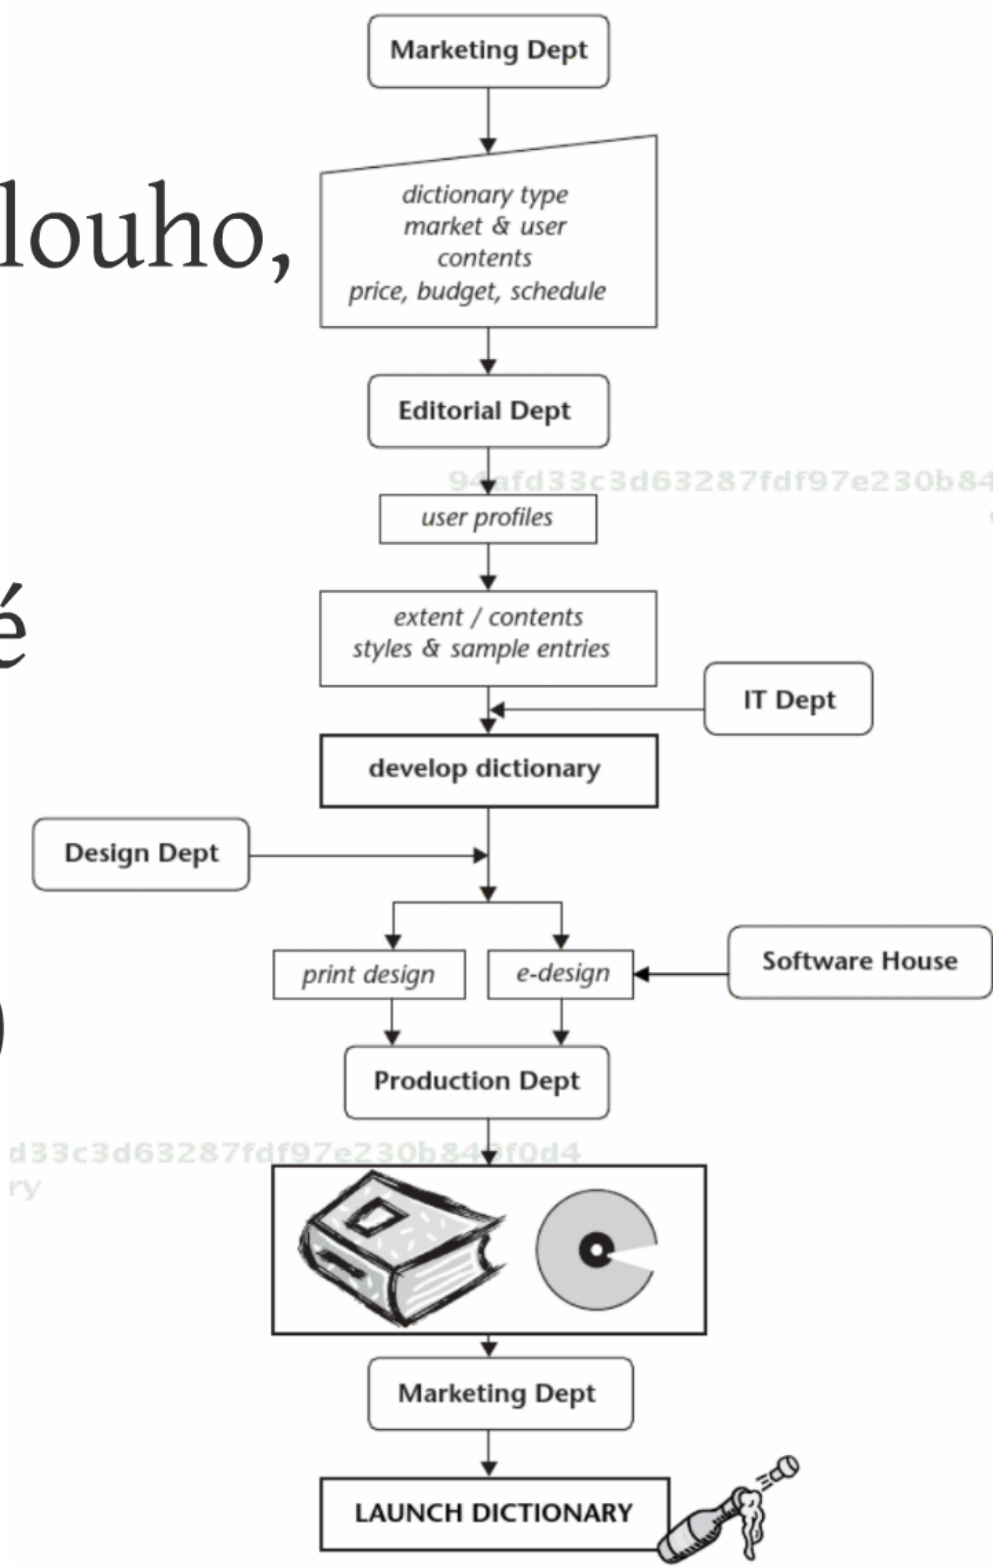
Marketing Dept

louho,

dictionary type
market & user
contents
price, budget, schedule

Editorial Dept

94afd33c3d63287fdf97e230b84

user profiles

é

extent / contents
styles & sample entries

IT Dept

develop dictionary

Design Dept

print design

e-design

Software House

)

Production Dept

d33c3d63287fdf97e230b84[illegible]f0d4
ry

Marketing Dept

LAUNCH DICTIONARY